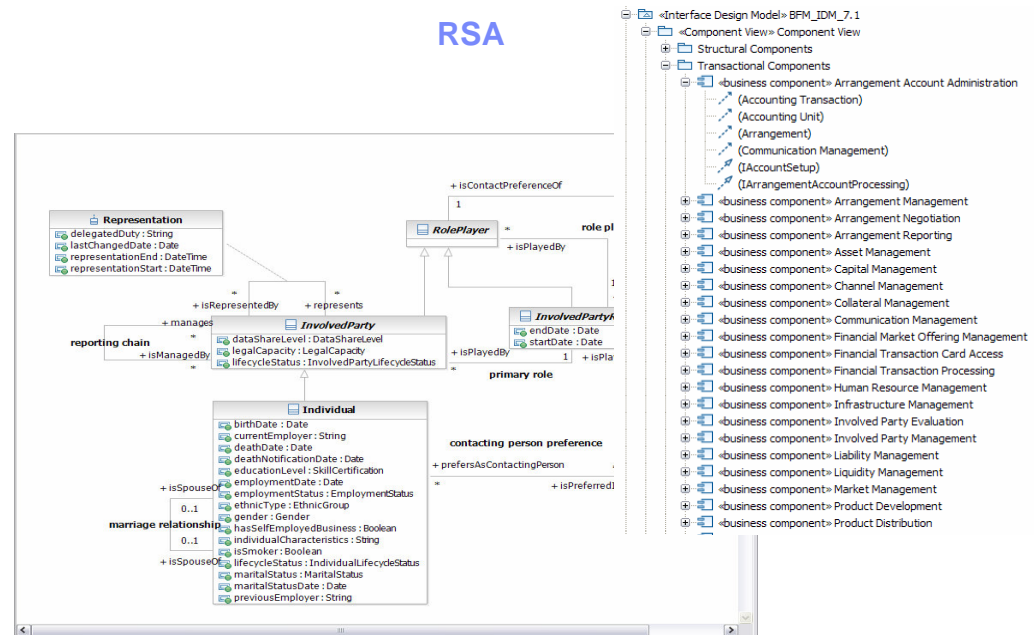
RSA

«Interface Design Model» BFM_IDM_7.1
«Component View» Component View
Structural Components
Transactional Components
«business component» Arrangement Account Administration
(Accounting Transaction)
(Accounting Unit)
(Arrangement)
(Communication Management)
(IAccountSetup)
(IArrangementAccountProcessing)
«business component» Arrangement Management
«business component» Arrangement Negotiation
«business component» Arrangement Reporting
«business component» Asset Management
«business component» Capital Management
«business component» Channel Management
«business component» Collateral Management
«business component» Communication Management
«business component» Financial Market Offering Management
«business component» Financial Transaction Card Access
«business component» Financial Transaction Processing
«business component» Human Resource Management
«business component» Infrastructure Management
«business component» Involved Party Evaluation
«business component» Involved Party Management
«business component» Liability Management
«business component» Liquidity Management
«business component» Market Management
«business component» Product Development
«business component» Product Distribution

+ isContactPreferenceOf
1
Representation
delegatedDuty : String
lastChangedDate : Date
representationEnd : DateTime
representationStart : DateTime
RolePlayer
*
role pl
+ isPlayedBy
*
*
+ isRepresentedBy
+ represents
+ manages
InvolvedParty
InvolvedPartyR
reporting chain
dataShareLevel : DataShareLevel
legalCapacity : LegalCapacity
lifecycleStatus : InvolvedPartyLifecycleStatus
endDate : Date
startDate : Date
+ isManagedBy
*
+ isPlayedBy
1
+ isPla
*
primary role
Individual
birthDate : Date
currentEmployer : String
deathDate : Date
deathNotificationDate : Date
educationLevel : SkillCertification
employmentDate : Date
employmentStatus : EmploymentStatus
ethnicType : EthnicGroup
gender : Gender
hasSelfEmployedBusiness : Boolean
individualCharacteristics : String
isSmoker : Boolean
lifecycleStatus : IndividualLifecycleStatus
maritalStatus : MaritalStatus
maritalStatusDate : Date
previousEmployer : String
contacting person preference
+ prefersAsContactingPerson
*
+ isPreferredI
+ isSpouseOf
0..1
marriage relationship
0..1
+ isSpouseOf